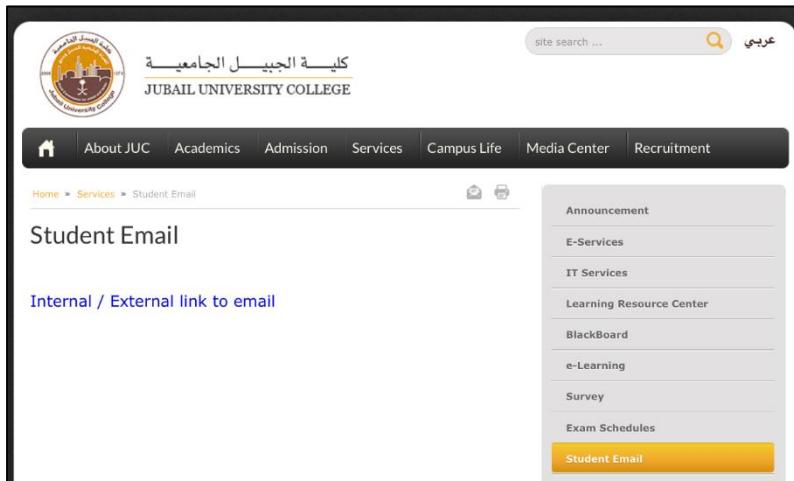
كليـــة الجبيــــل الجامعيـــة
JUBAIL UNIVERSITY COLLEGE

site search ...
عربي

About JUC | Academics | Admission | Services | Campus Life | Media Center | Recruitment

Home » Services » Student Email

Student Email

Internal / External link to email

Announcement
E-Services
IT Services
Learning Resource Center
BlackBoard
e-Learning
Survey
Exam Schedules
Student Email